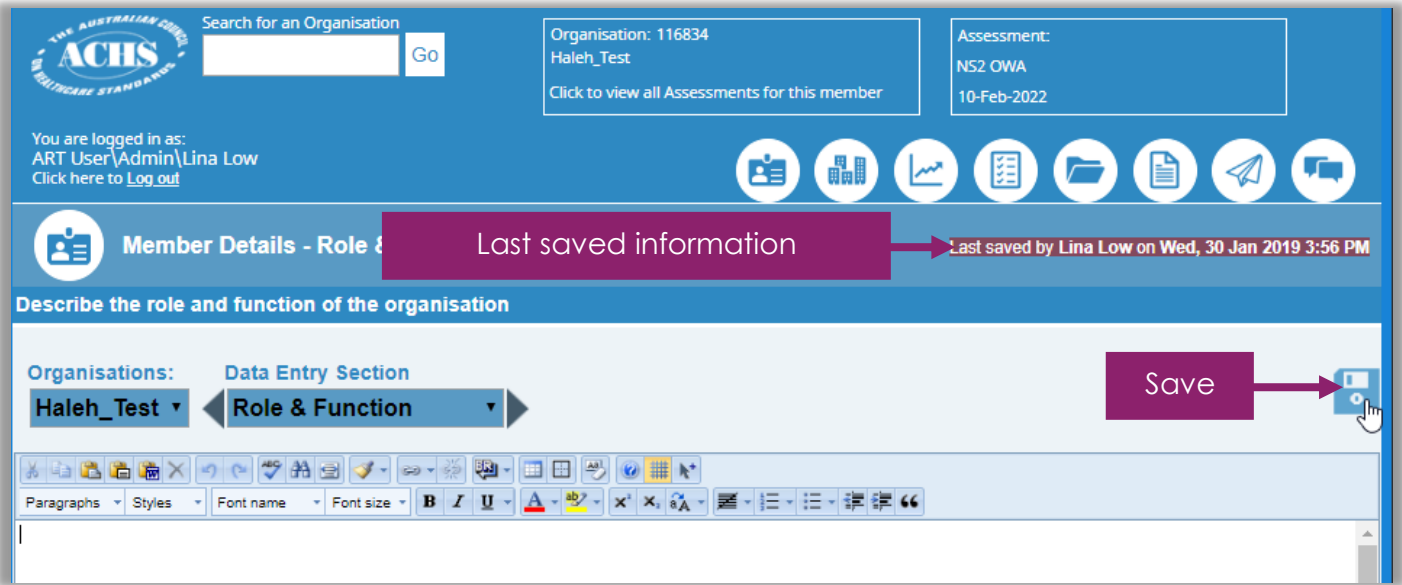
THE AUSTRALIAN COUNCIL ACHS ON HEALTHCARE STANDARDS

Search for an Organisation

Go

Organisation: 116834
Haleh_Test
Click to view all Assessments for this member

Assessment:
NS2 OWA
10-Feb-2022

You are logged in as:
ART User\Admin\Lina Low
Click here to Log out

Member Details - Role &

Last saved information

Last saved by Lina Low on Wed, 30 Jan 2019 3:56 PM

Describe the role and function of the organisation

Organisations:
Haleh_Test

Data Entry Section
Role & Function

Save

Paragraphs | Styles | Font name | Font size | B | I | U | A | $x^2$ | $x_2$